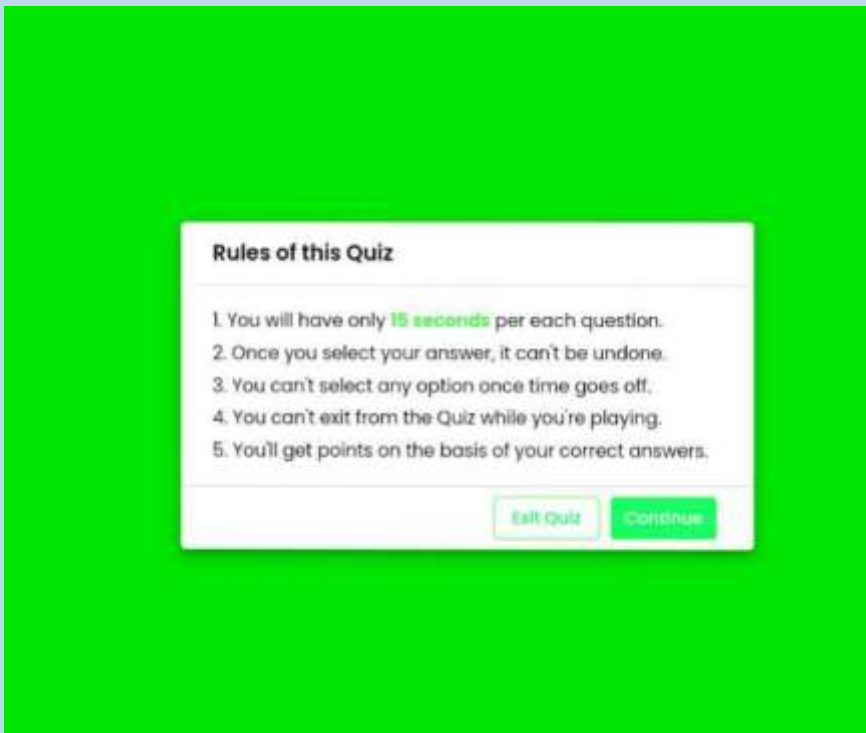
Rules of this Quiz

1. You will have only 15 seconds per each question.
2. Once you select your answer, it can't be undone.
3. You can't select any option once time goes off.
4. You can't exit from the Quiz while you're playing.
5. You'll get points on the basis of your correct answers.

Exit Quiz
Continue